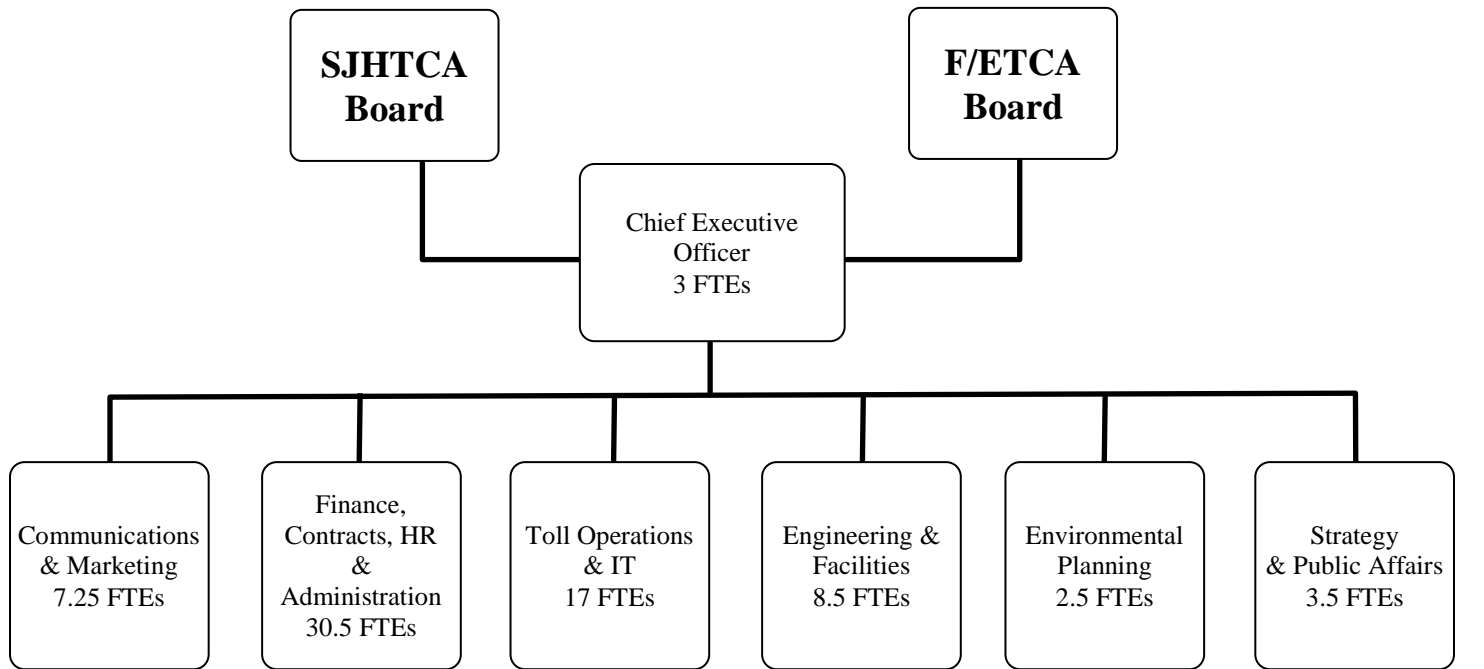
SJHTCA Board

F/ETCA Board

Chief Executive Officer
3 FTEs

Communications & Marketing
7.25 FTEs

Finance, Contracts, HR & Administration
30.5 FTEs

Toll Operations & IT
17 FTEs

Engineering & Facilities
8.5 FTEs

Environmental Planning
2.5 FTEs

Strategy & Public Affairs
3.5 FTEs